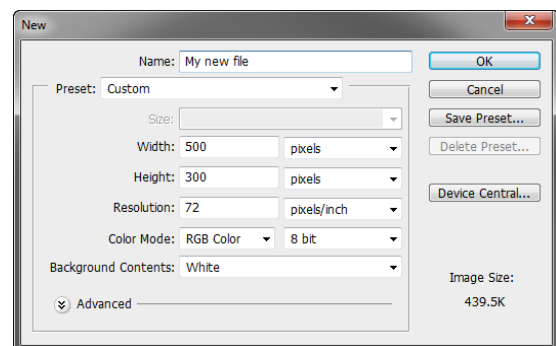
New

Name: My new file

Preset: Custom

Size:

Width: 500 pixels

Height: 300 pixels

Resolution: 72 pixels/inch

Color Mode: RGB Color 8 bit

Background Contents: White

Advanced

OK

Cancel

Save Preset...

Delete Preset...

Device Central...

Image Size:

439.5K